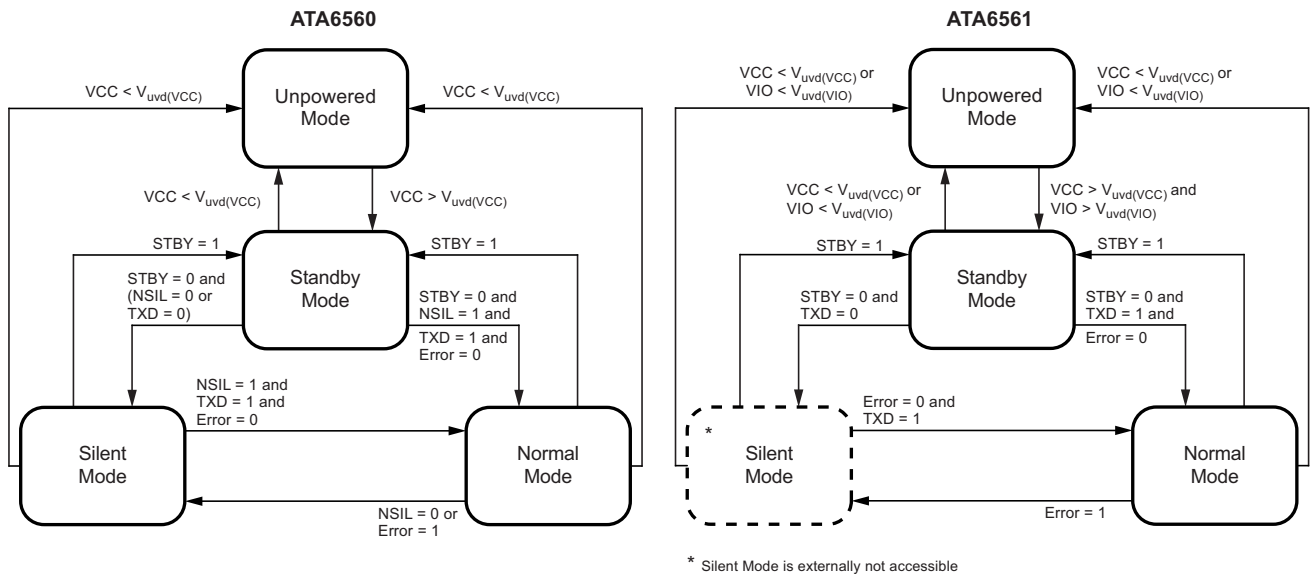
ATA6560

$VCC < V_{uvd(VCC)}$

Unpowered Mode

$VCC < V_{uvd(VCC)}$

$VCC < V_{uvd(VCC)}$

$VCC > V_{uvd(VCC)}$

STBY = 1

STBY = 1

Standby Mode

STBY = 0 and (NSIL = 0 or TXD = 0)

STBY = 0 and NSIL = 1 and TXD = 1 and Error = 0

NSIL = 1 and TXD = 1 and Error = 0

Silent Mode

Normal Mode

NSIL = 0 or Error = 1

ATA6561

$VCC < V_{uvd(VCC)}$ or $VIO < V_{uvd(VIO)}$

Unpowered Mode

$VCC < V_{uvd(VCC)}$ or $VIO < V_{uvd(VIO)}$

$VCC < V_{uvd(VCC)}$ or $VIO < V_{uvd(VIO)}$

$VCC > V_{uvd(VCC)}$ and $VIO > V_{uvd(VIO)}$

STBY = 1

STBY = 1

Standby Mode

STBY = 0 and TXD = 0

STBY = 0 and TXD = 1 and Error = 0

Error = 0 and TXD = 1

*

Silent Mode

Normal Mode

Error = 1

* Silent Mode is externally not accessible